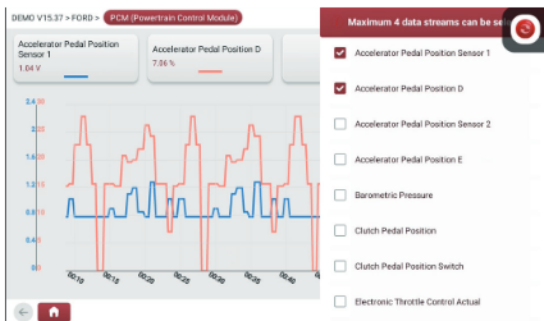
DEMO V15.37 > FORD > PCM (Powertrain Control Module)

Accelerator Pedal Position Sensor 1
1.04 V

Accelerator Pedal Position D
7.06 %

2.4
2.0
1.6
1.2
0.8
0.4
0

30
25
20
15
10
5
0

00:10
00:15
00:20
00:25
00:30
00:35
00:40
00:45

Maximum 4 data streams can be se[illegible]

Accelerator Pedal Position Sensor 1

Accelerator Pedal Position D

Accelerator Pedal Position Sensor 2

Accelerator Pedal Position E

Barometric Pressure

Clutch Pedal Position

Clutch Pedal Position Switch

Electronic Throttle Control Actual